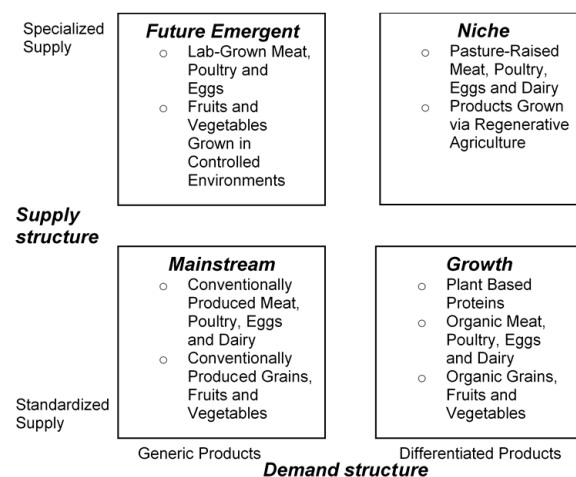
Specialized Supply

Future Emergent
- Lab-Grown Meat, Poultry and Eggs
- Fruits and Vegetables Grown in Controlled Environments

Niche
- Pasture-Raised Meat, Poultry, Eggs and Dairy
- Products Grown via Regenerative Agriculture

Supply structure

Mainstream
- Conventionally Produced Meat, Poultry, Eggs and Dairy
- Conventionally Produced Grains, Fruits and Vegetables

Growth
- Plant Based Proteins
- Organic Meat, Poultry, Eggs and Dairy
- Organic Grains, Fruits and Vegetables

Standardized Supply

Generic Products

Differentiated Products

Demand structure